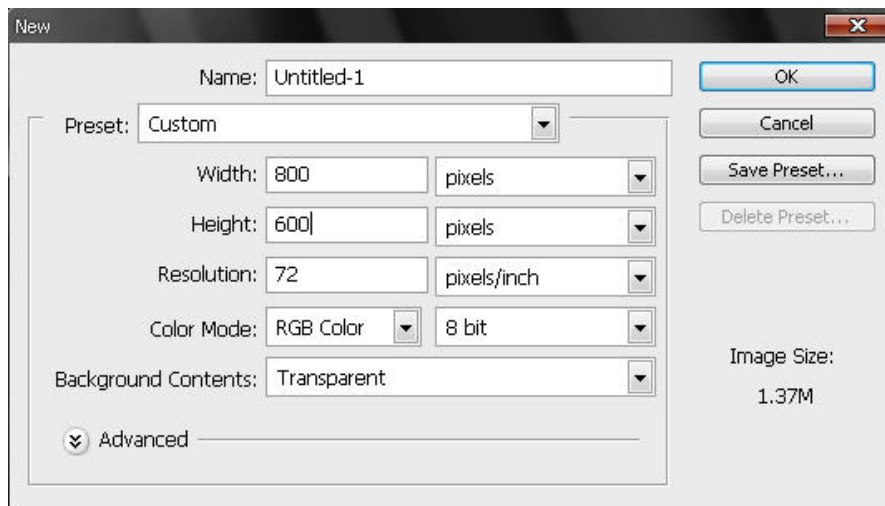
New

Name: Untitled-1

Preset: Custom

Width: 800 pixels

Height: 600 pixels

Resolution: 72 pixels/inch

Color Mode: RGB Color 8 bit

Background Contents: Transparent

Advanced

OK

Cancel

Save Preset...

Delete Preset...

Image Size:

1.37M